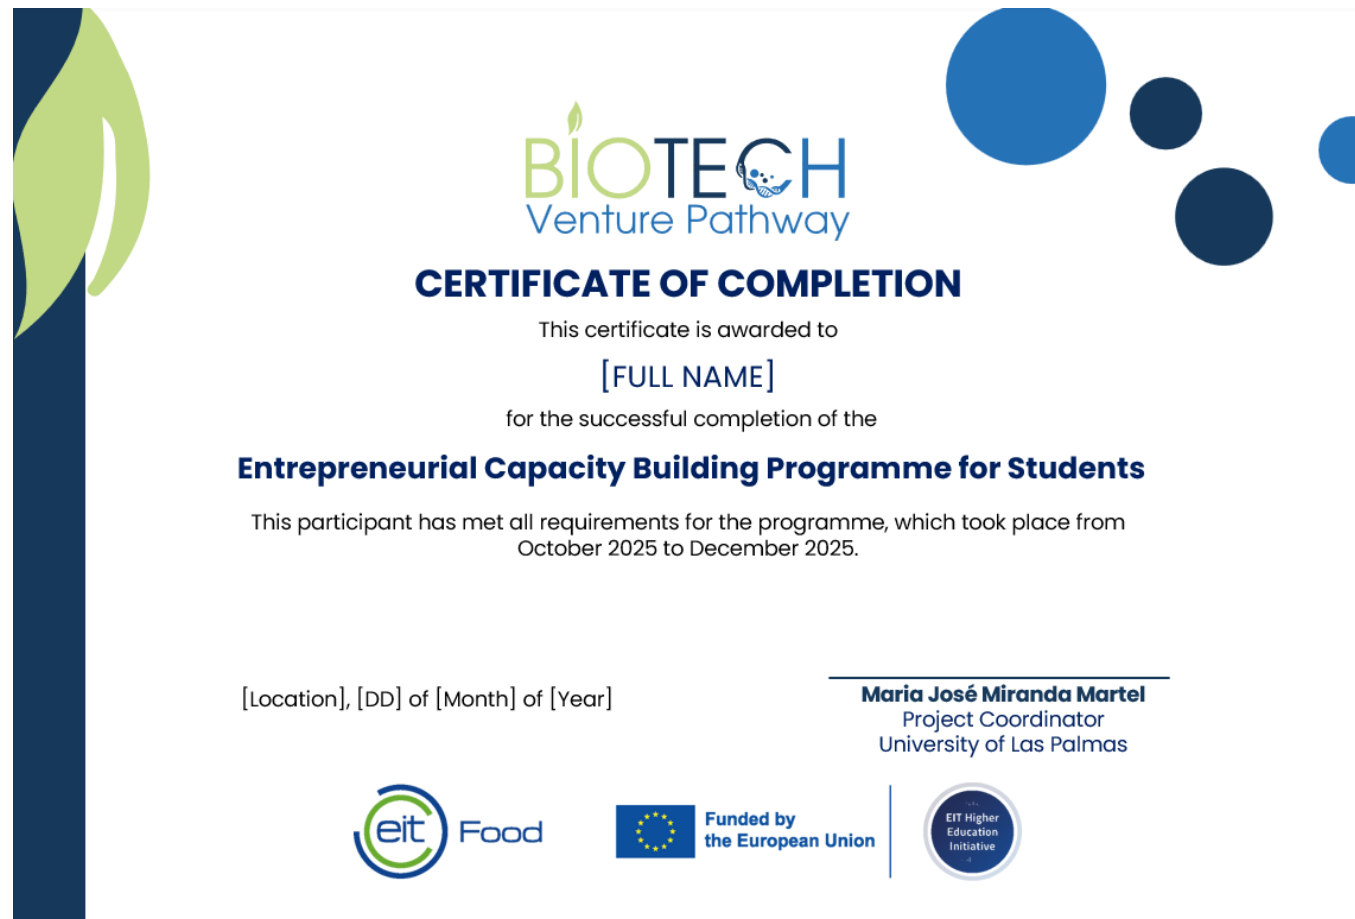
BIOTECH
Venture Pathway

CERTIFICATE OF COMPLETION

This certificate is awarded to

[FULL NAME]

for the successful completion of the

Entrepreneurial Capacity Building Programme for Students

This participant has met all requirements for the programme, which took place from October 2025 to December 2025.

[Location], [DD] of [Month] of [Year]

Maria José Miranda Martel
Project Coordinator
University of Las Palmas

eit Food

Funded by the European Union

EIT Higher Education Initiative